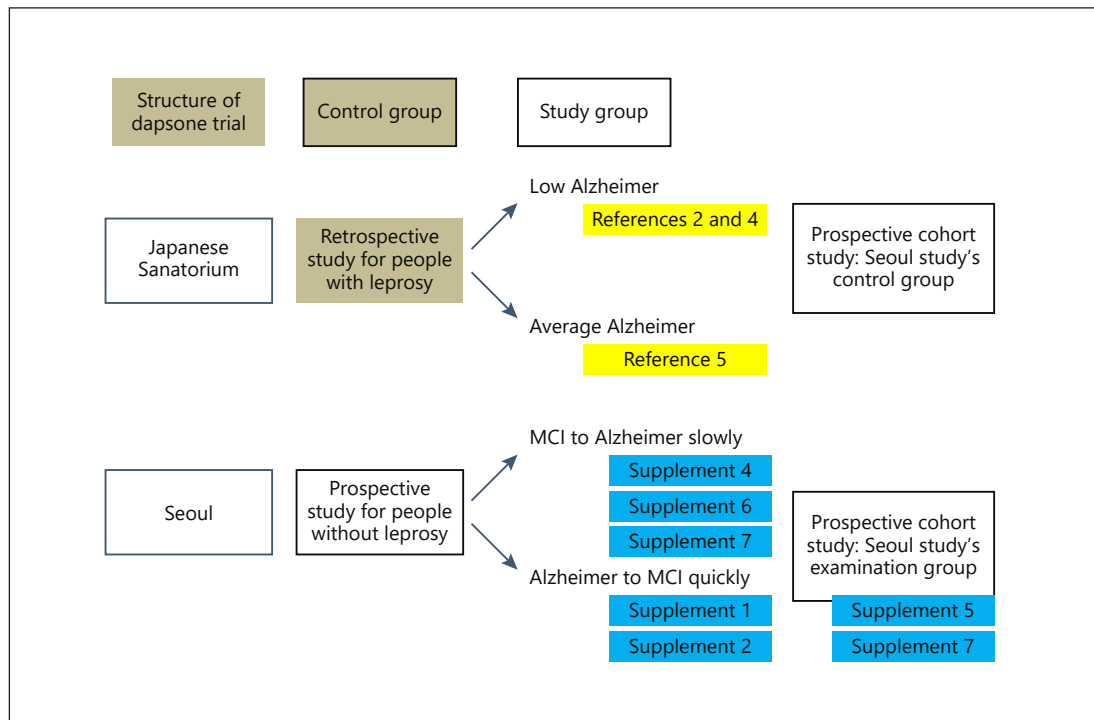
Structure of dapsone trial

Control group

Study group

Japanese Sanatorium

Retrospective study for people with leprosy

Low Alzheimer

References 2 and 4

Average Alzheimer

Reference 5

Prospective cohort study: Seoul study's control group

Seoul

Prospective study for people without leprosy

MCI to Alzheimer slowly

Supplement 4

Supplement 6

Supplement 7

Alzheimer to MCI quickly

Supplement 1

Supplement 2

Prospective cohort study: Seoul study's examination group

Supplement 5

Supplement 7